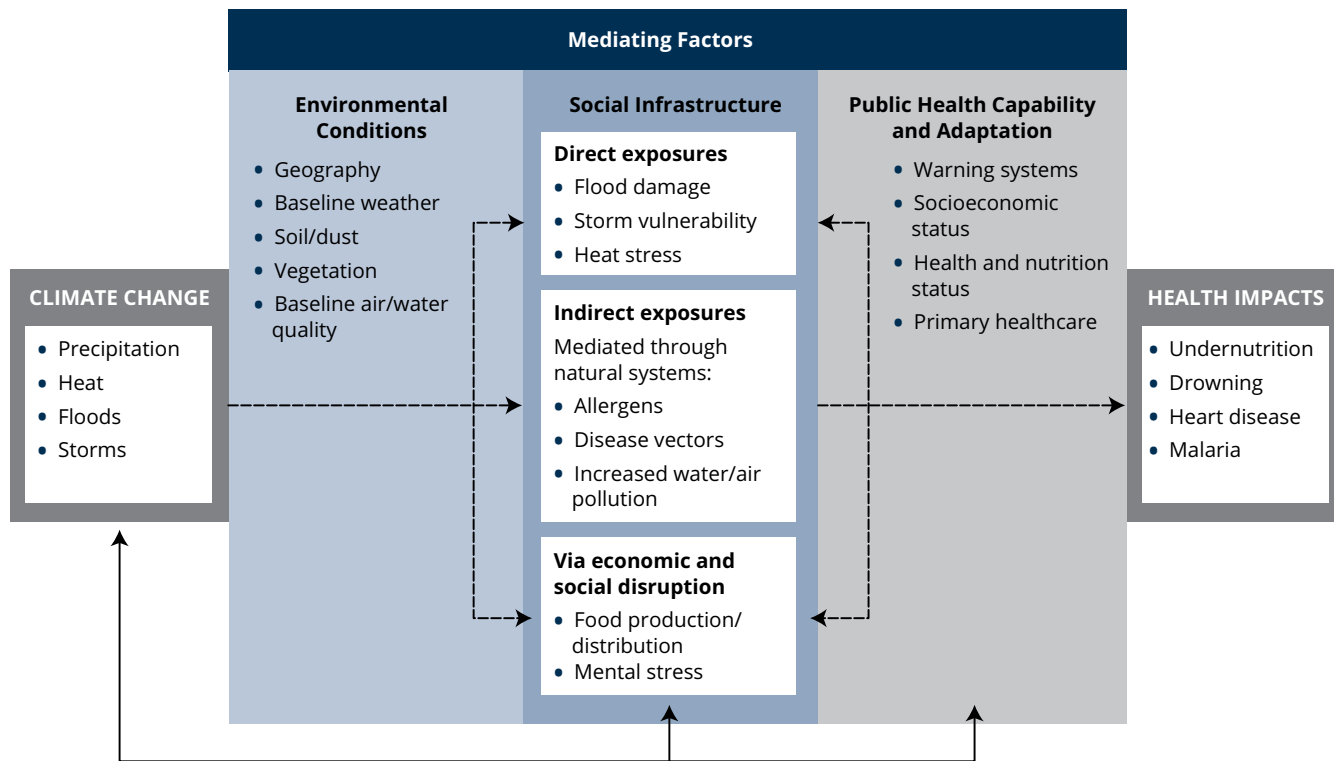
Mediating Factors

CLIMATE CHANGE
• Precipitation
• Heat
• Floods
• Storms

Environmental Conditions
• Geography
• Baseline weather
• Soil/dust
• Vegetation
• Baseline air/water quality

Social Infrastructure

Direct exposures
• Flood damage
• Storm vulnerability
• Heat stress

Indirect exposures
Mediated through natural systems:
• Allergens
• Disease vectors
• Increased water/air pollution

Via economic and social disruption
• Food production/ distribution
• Mental stress

Public Health Capability and Adaptation
• Warning systems
• Socioeconomic status
• Health and nutrition status
• Primary healthcare

HEALTH IMPACTS
• Undernutrition
• Drowning
• Heart disease
• Malaria